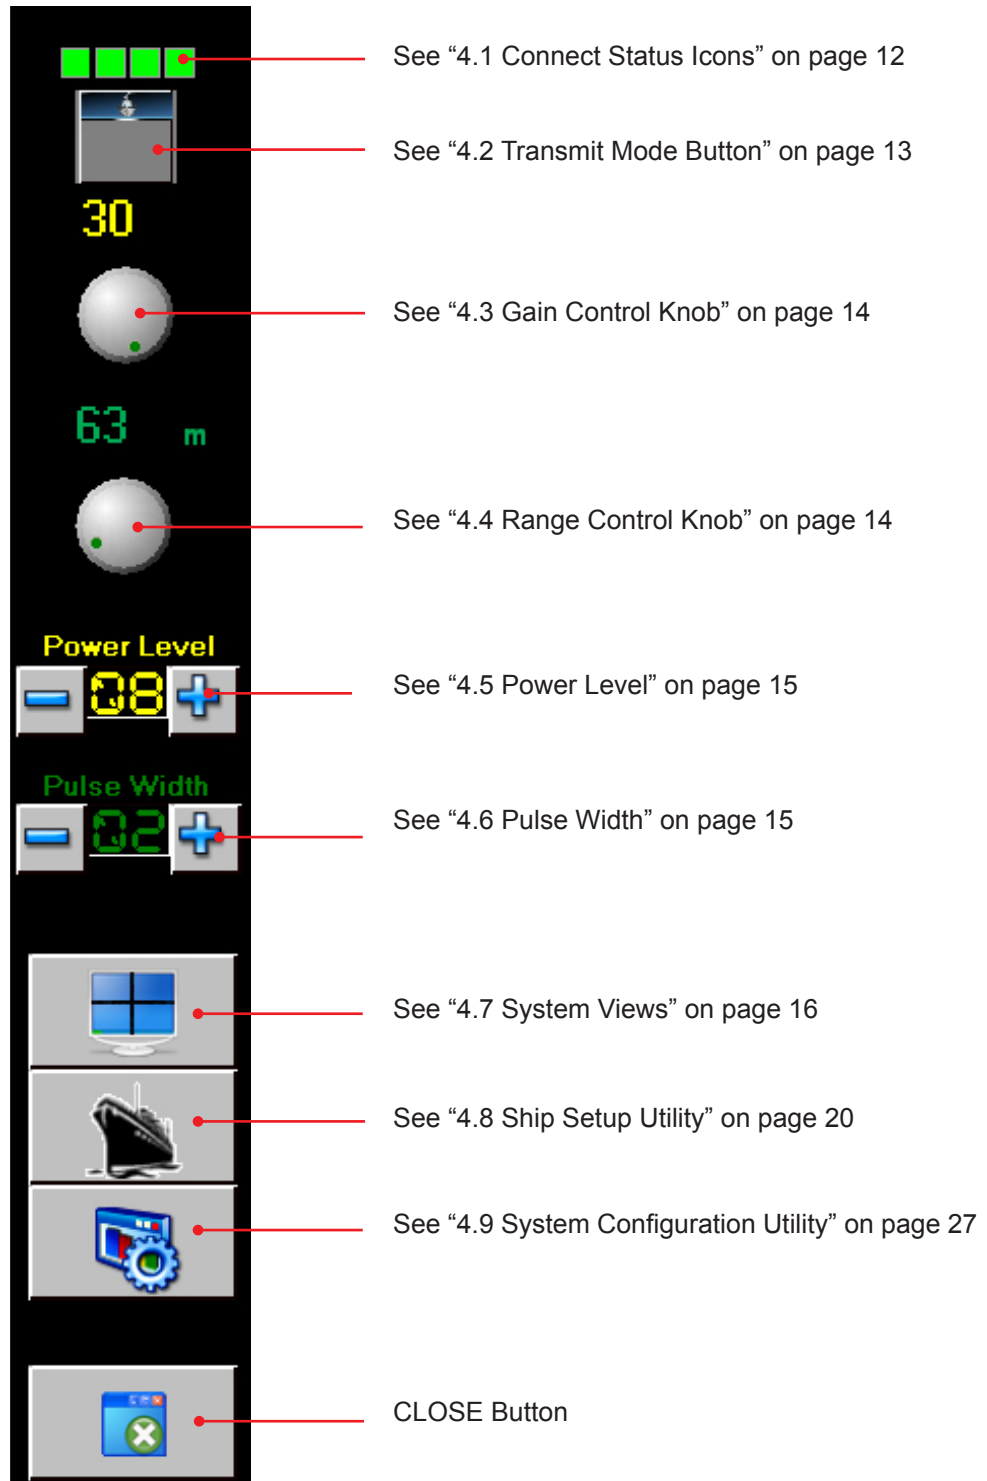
See “4.1 Connect Status Icons” on page 12

See “4.2 Transmit Mode Button” on page 13

30

See “4.3 Gain Control Knob” on page 14

63 m

See “4.4 Range Control Knob” on page 14

Power Level

08

See “4.5 Power Level” on page 15

Pulse Width

02

See “4.6 Pulse Width” on page 15

See “4.7 System Views” on page 16

See “4.8 Ship Setup Utility” on page 20

See “4.9 System Configuration Utility” on page 27

CLOSE Button